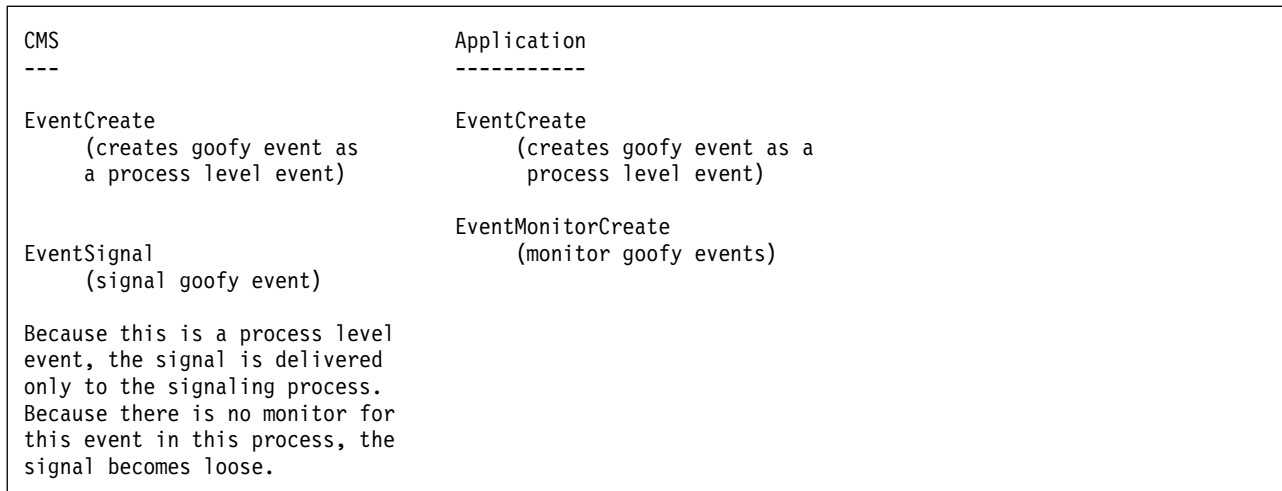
CMS
---

EventCreate
(creates goofy event as a process level event)

EventSignal
(signal goofy event)

Because this is a process level event, the signal is delivered only to the signaling process. Because there is no monitor for this event in this process, the signal becomes loose.

Application
-----------

EventCreate
(creates goofy event as a process level event)

EventMonitorCreate
(monitor goofy events)